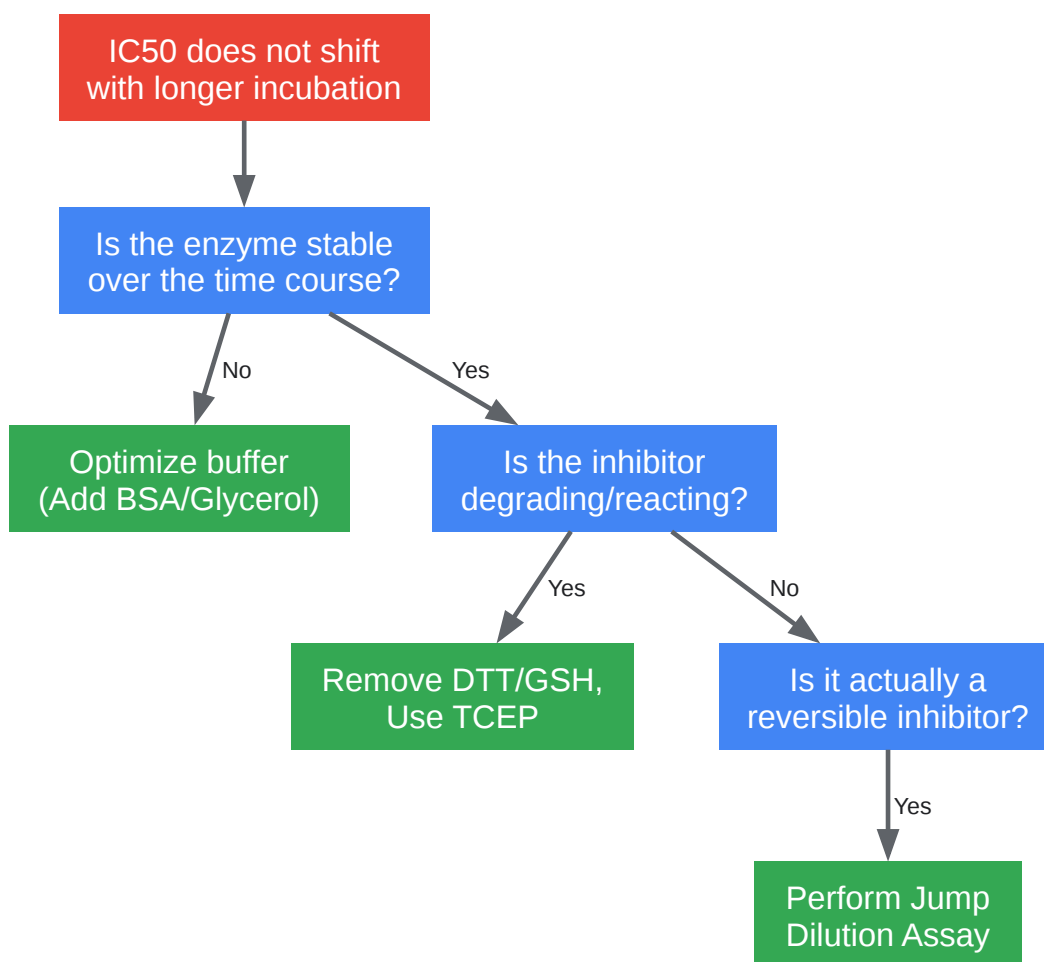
IC50 does not shift with longer incubation

Is the enzyme stable over the time course?

No

Yes

Optimize buffer (Add BSA/Glycerol)

Is the inhibitor degrading/reacting?

Yes

No

Remove DTT/GSH, Use TCEP

Is it actually a reversible inhibitor?

Yes

Perform Jump Dilution Assay